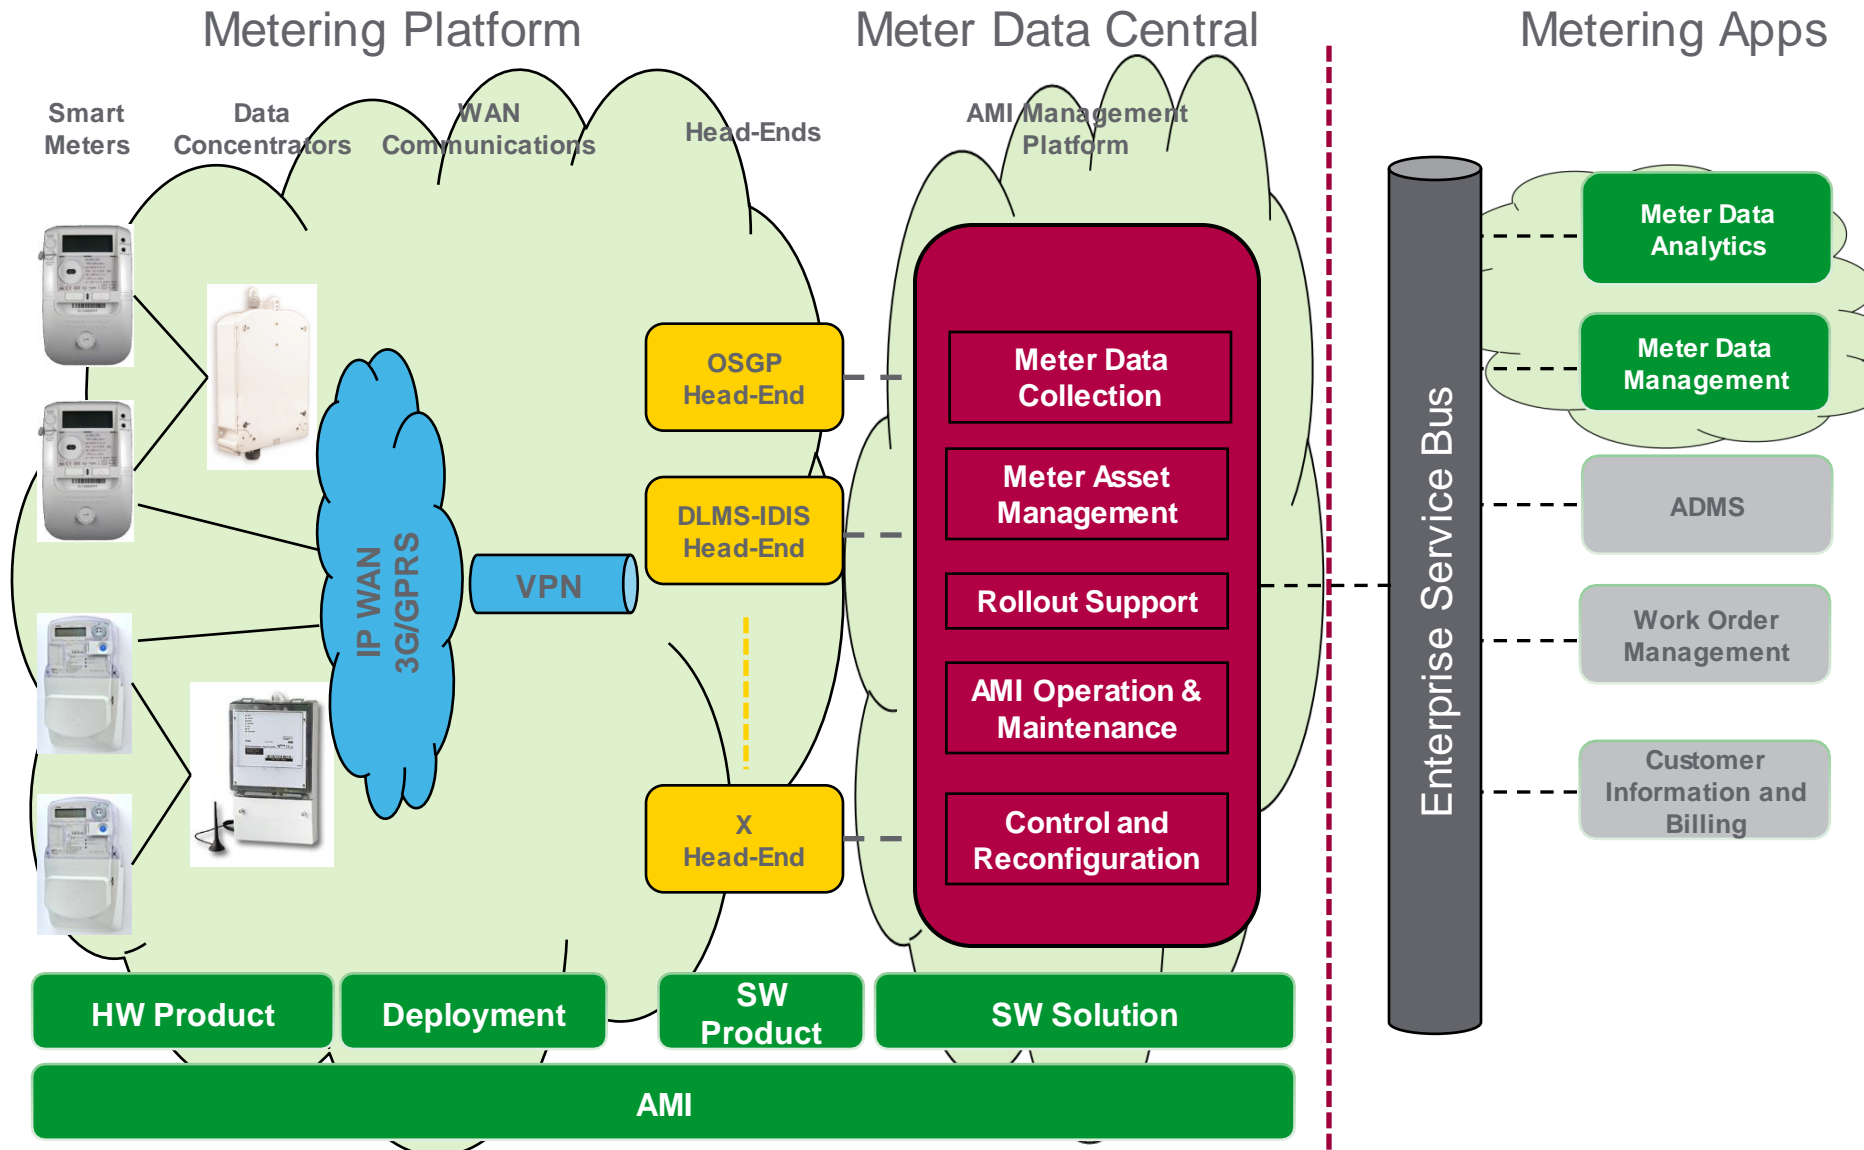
Metering Platform

Meter Data Central

Metering Apps

Smart Meters

Data Concentrators

WAN Communications

Head-Ends

AMI Management Platform

IP WAN 3G/GPRS

VPN

OSGP Head-End

DLMS-IDIS Head-End

X Head-End

Meter Data Collection

Meter Asset Management

Rollout Support

AMI Operation & Maintenance

Control and Reconfiguration

Enterprise Service Bus

Meter Data Analytics

Meter Data Management

ADMS

Work Order Management

Customer Information and Billing

HW Product

Deployment

SW Product

SW Solution

AMI